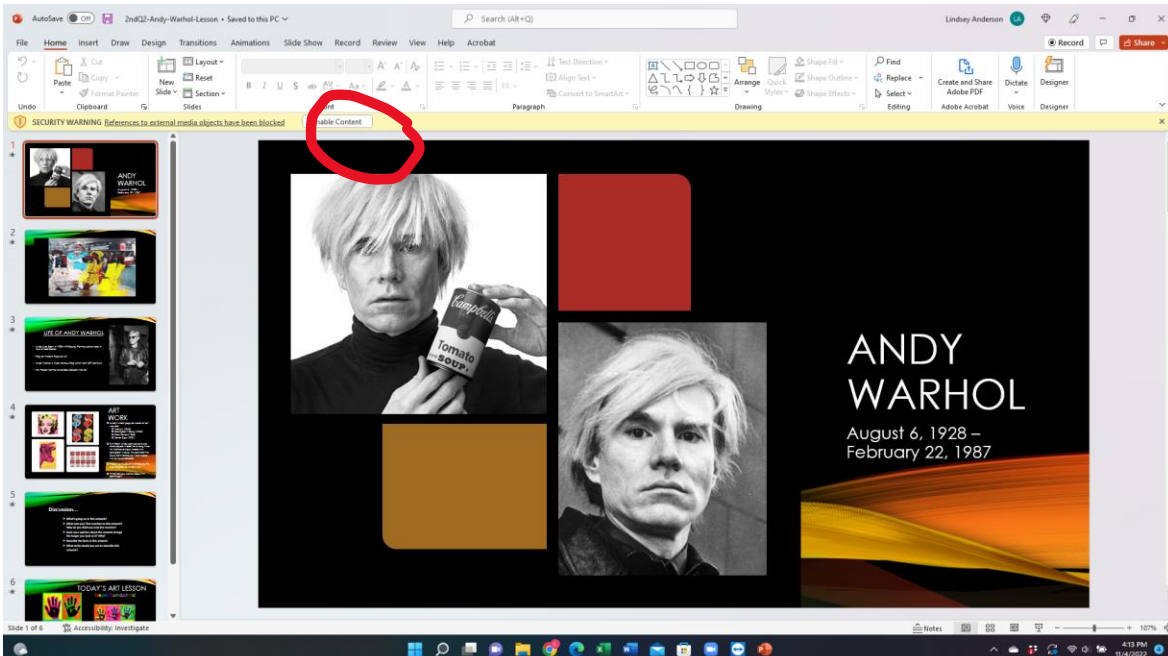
AutoSave Off 2ndQ2-Andy-Warhol-Lesson • Saved to this PC
Search (Alt+Q)
Lindsey Anderson LA

File Home Insert Draw Design Transitions Animations Slide Show Record Review View Help Acrobat
Record Share

Undo
Paste Cut Copy Format Painter
Clipboard
New Slide Layout Reset Section
Slides
Font
Text Direction Align Text Convert to SmartArt
Paragraph
Arrange Quick Styles Shape Fill Shape Outline Shape Effects
Drawing
Find Replace Select
Editing
Create and Share Adobe PDF
Adobe Acrobat
Dictate
Voice
Designer
Designer

SECURITY WARNING References to external media objects have been blocked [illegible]nable Content

1
ANDY WARHOL
2
3
LIFE OF ANDY WARHOL
4
ART WORK
5
Discussion...
6
TODAY'S ART LESSON

Campbell's Tomato SOUP

ANDY WARHOL
August 6, 1928 – February 22, 1987

Slide 1 of 6 Accessibility: Investigate
Notes 107%
4:13 PM 11/4/2022